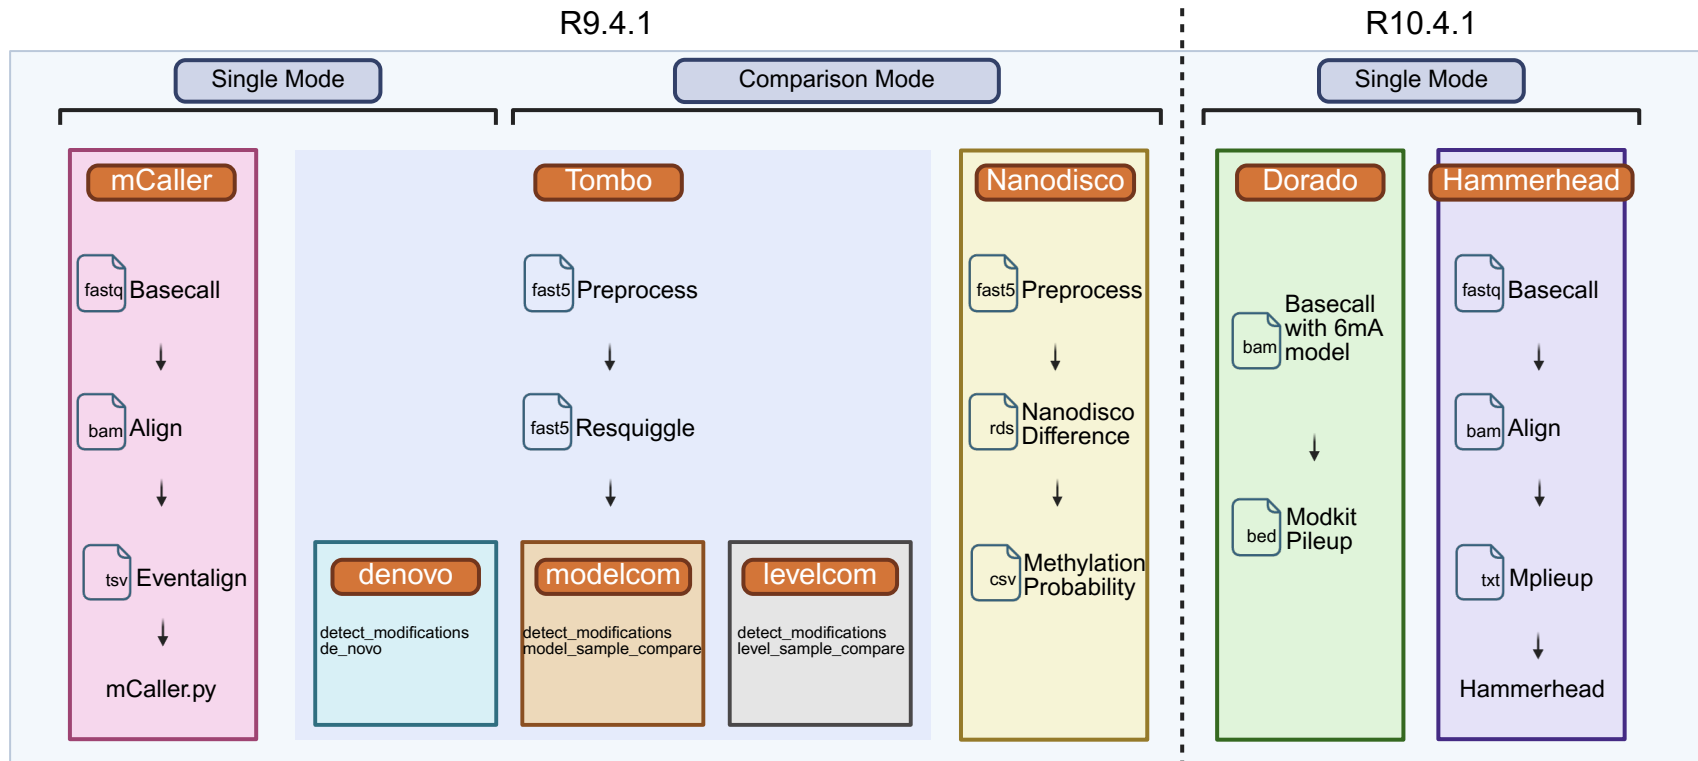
R9.4.1

R10.4.1

Single Mode

Comparison Mode

Single Mode

mCaller

fastq Basecall

bam Align

tsv Eventalign

mCaller.py

Tombo

fast5 Preprocess

fast5 Resquiggle

denovo

detect_modifications de_novo

modelcom

detect_modifications model_sample_compare

levelcom

detect_modifications level_sample_compare

Nanodisco

fast5 Preprocess

rds Nanodisco Difference

csv Methylation Probability

Dorado

bam Basecall with 6mA model

bed Modkit Pileup

Hammerhead

fastq Basecall

bam Align

txt Mplieup

Hammerhead